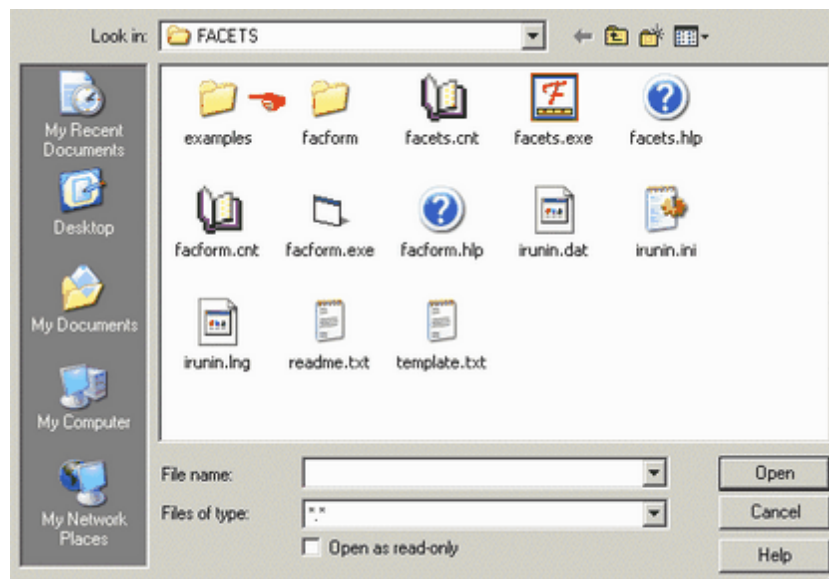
Look in: FACETS

My Recent Documents

Desktop

My Documents

My Computer

My Network Places

examples
facform
facets.cnt
facets.exe
facets.hlp
facform.cnt
facform.exe
facform.hlp
irunin.dat
irunin.ini
irunin.lng
readme.txt
template.txt

File name:
Files of type: *.*
Open as read-only

Open
Cancel
Help